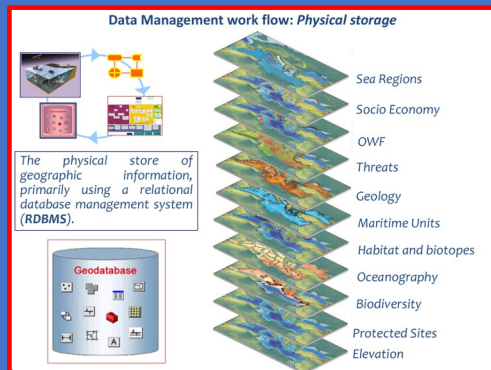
Data Management work flow: *Physical storage*

The physical store of geographic information, primarily using a relational database management system (**RDBMS**).

Geodatabase

Sea Regions
Socio Economy
OWF
Threats
Geology
Maritime Units
Habitat and biotopes
Oceanography
Biodiversity
Protected Sites
Elevation